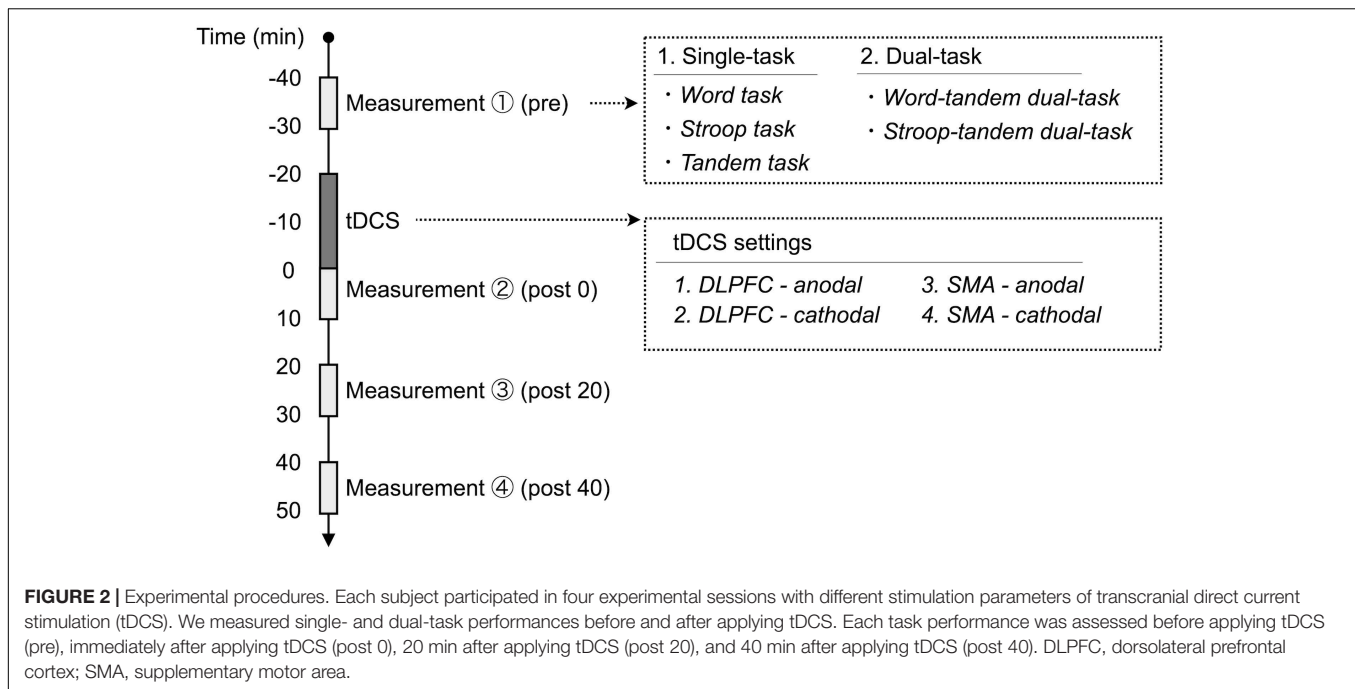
Time (min)
-40
-30
-20
-10
0
10
20
30
40
50

Measurement ① (pre)
tDCS
Measurement ② (post 0)
Measurement ③ (post 20)
Measurement ④ (post 40)

1. Single-task
・Word task
・Stroop task
・Tandem task

2. Dual-task
・Word-tandem dual-task
・Stroop-tandem dual-task

tDCS settings
1. DLPFC - anodal
2. DLPFC - cathodal
3. SMA - anodal
4. SMA - cathodal

FIGURE 2 | Experimental procedures. Each subject participated in four experimental sessions with different stimulation parameters of transcranial direct current stimulation (tDCS). We measured single- and dual-task performances before and after applying tDCS. Each task performance was assessed before applying tDCS (pre), immediately after applying tDCS (post 0), 20 min after applying tDCS (post 20), and 40 min after applying tDCS (post 40). DLPFC, dorsolateral prefrontal cortex; SMA, supplementary motor area.